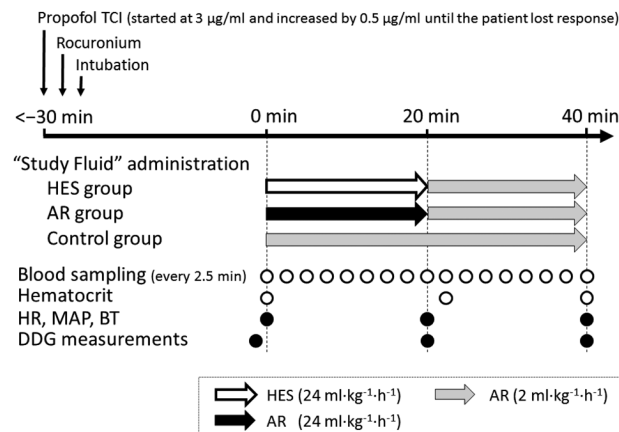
Propofol TCI (started at 3 μg/ml and increased by 0.5 μg/ml until the patient lost response)

Rocuronium

Intubation

<−30 min

0 min

20 min

40 min

"Study Fluid" administration

HES group

AR group

Control group

Blood sampling (every 2.5 min)

Hematocrit

HR, MAP, BT

DDG measurements

HES (24 ml·kg$^{-1}$·h$^{-1}$)

AR (2 ml·kg$^{-1}$·h$^{-1}$)

AR (24 ml·kg$^{-1}$·h$^{-1}$)